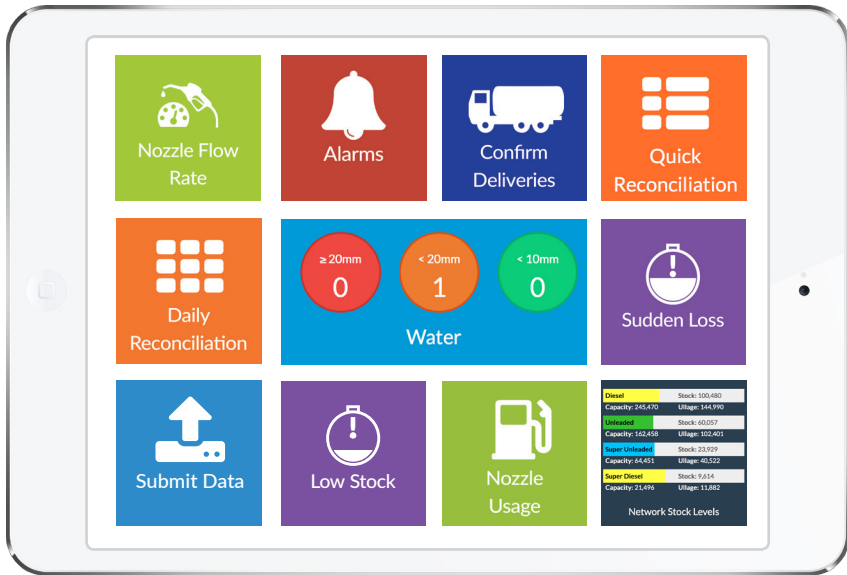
Nozzle Flow Rate

Alarms

Confirm Deliveries

Quick Reconciliation

Daily Reconciliation

≥ 20mm
0

< 20mm
1

< 10mm
0

Water

Sudden Loss

Submit Data

Low Stock

Nozzle Usage

| Diesel | Stock: 100,480 |
|---|---|
| Capacity: 245,470 | Ullage: 144,990 |
| Unleaded | Stock: 60,057 |
| Capacity: 162,458 | Ullage: 102,401 |
| Super Unleaded | Stock: 23,929 |
| Capacity: 64,451 | Ullage: 40,522 |
| Super Diesel | Stock: 9,614 |
| Capacity: 21,496 | Ullage: 11,882 |

Network Stock Levels